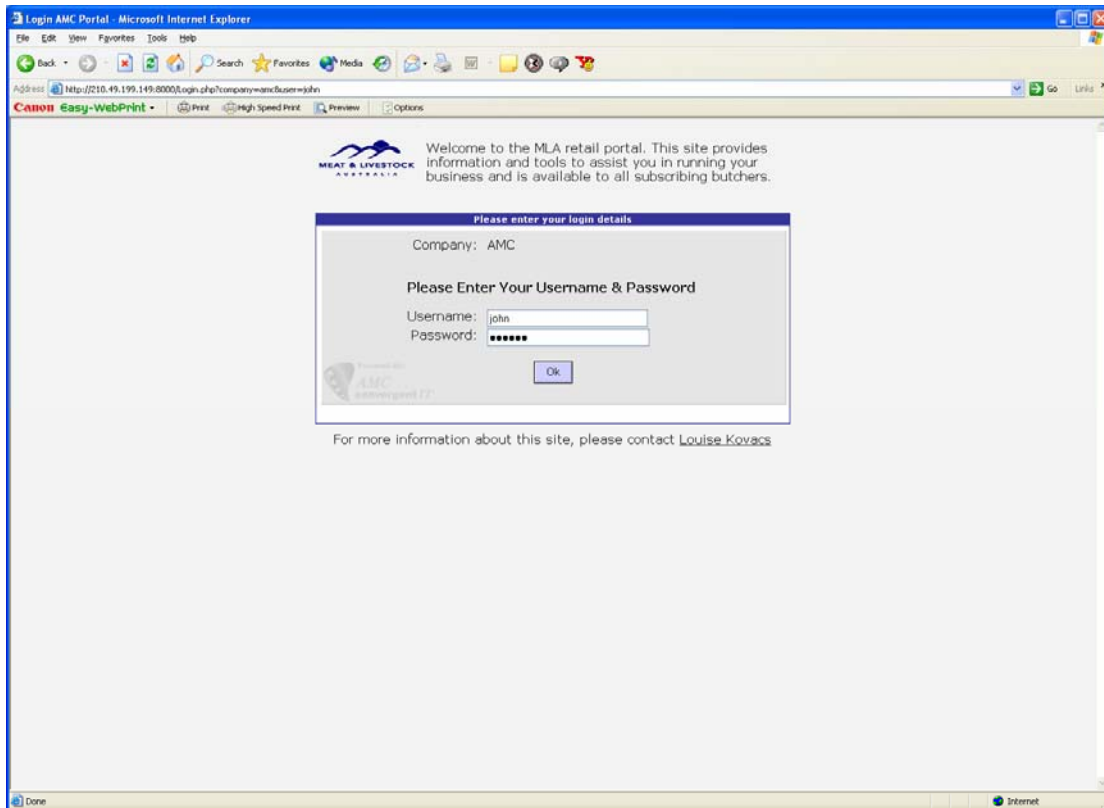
Login AMC Portal - Microsoft Internet Explorer

File Edit View Favorites Tools Help

Back Search Favorites Media

Address http://210.49.199.149:8000/Login.php?company=amc&user=john

Go Links

Canon Easy-WebPrint Print High Speed Print Preview Options

MEAT & LIVESTOCK AUSTRALIA

Welcome to the MLA retail portal. This site provides information and tools to assist you in running your business and is available to all subscribing butchers.

Please enter your login details

Company: AMC

Please Enter Your Username & Password

Username: john

Password: ••••••

Powered by AMC convergent IT

Ok

For more information about this site, please contact Louise Kovacs

Done

Internet